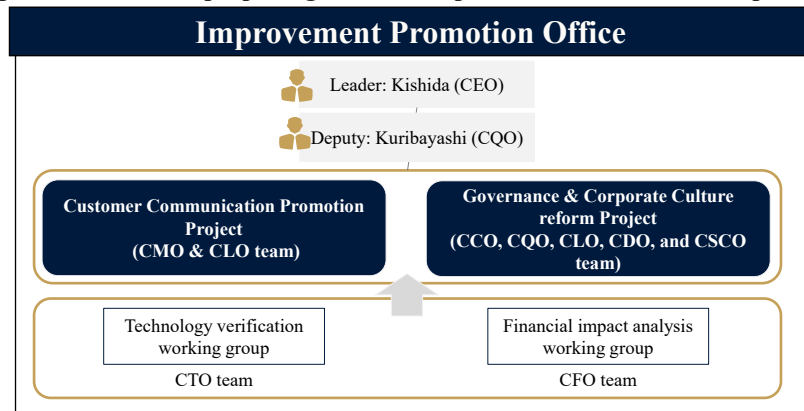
Improvement Promotion Office

Leader: Kishida (CEO)

Deputy: Kuribayashi (CQO)

Customer Communication Promotion Project
(CMO & CLO team)

Governance & Corporate Culture reform Project
(CCO, CQO, CLO, CDO, and CSCO team)

Technology verification working group

CTO team

Financial impact analysis working group

CFO team